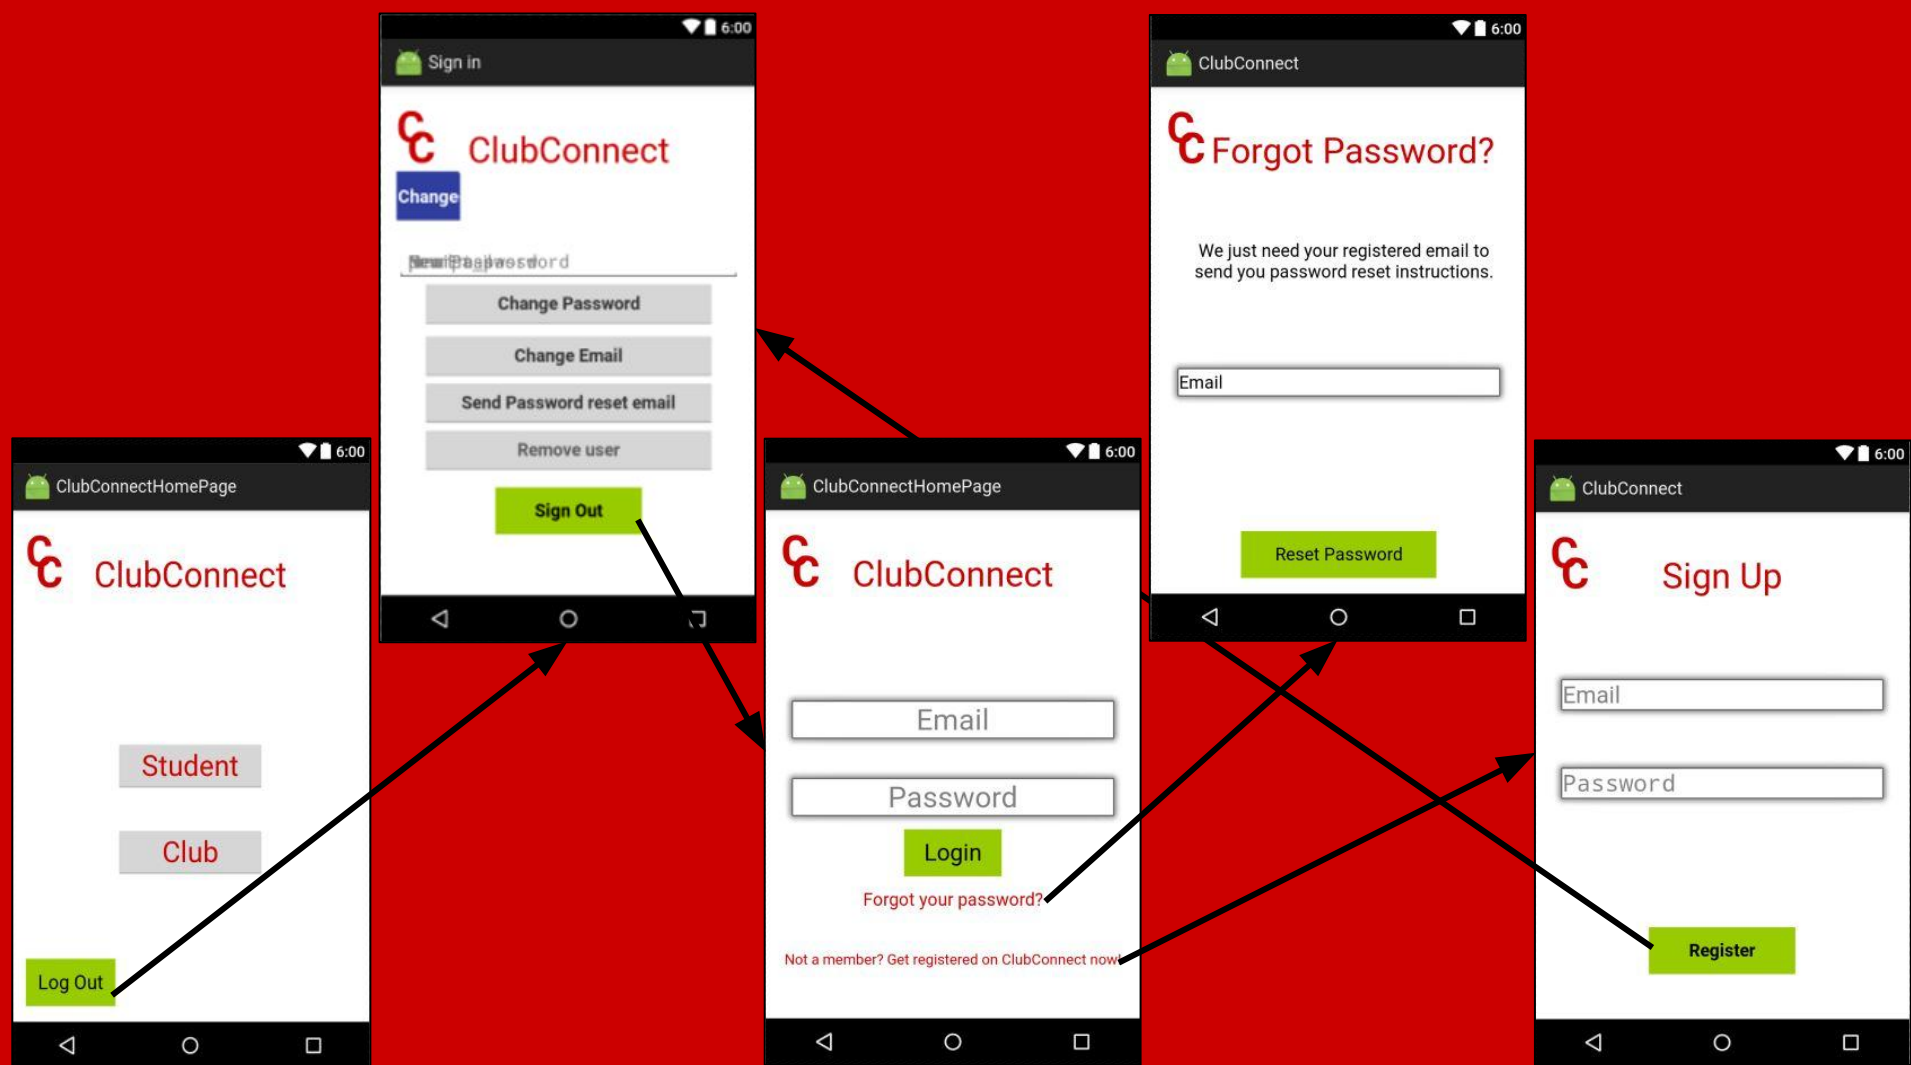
6:00
Sign in
CC ClubConnect
Change
New Password
Change Password
Change Email
Send Password reset email
Remove user
Sign Out

6:00
ClubConnect
CC Forgot Password?
We just need your registered email to send you password reset instructions.
Email
Reset Password

6:00
ClubConnectHomePage
CC ClubConnect
Student
Club
Log Out

6:00
ClubConnectHomePage
CC ClubConnect
Email
Password
Login
Forgot your password?
Not a member? Get registered on ClubConnect now!

6:00
ClubConnect
CC Sign Up
Email
Password
Register